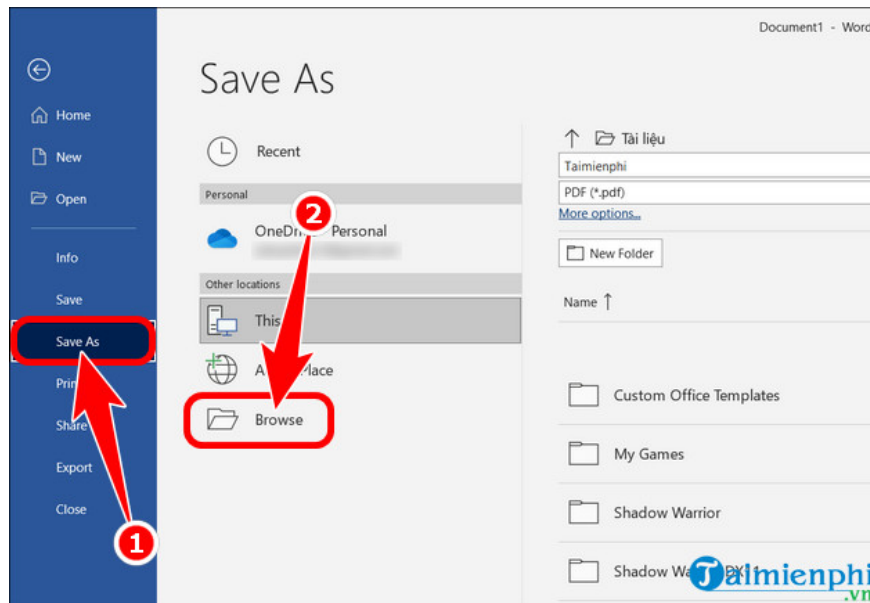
Document1 - Word

Home

New

Open

Info

Save

Save As

Prin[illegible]

Share

Export

Close

Save As

Recent

Personal

OneDr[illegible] Personal

Other locations

This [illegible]

A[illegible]lace

Browse

2

1

↑ Tài liệu

Taimienphi

PDF (*.pdf)

More options...

New Folder

Name ↑

Custom Office Templates

My Games

Shadow Warrior

Shadow Wa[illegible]

Taimienphi
.vn